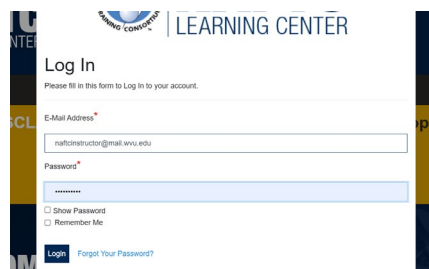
TRAINING CONSORTIUM | LEARNING CENTER

Log In

Please fill in this form to Log In to your account.

E-Mail Address*

naftcinstructor@mail.wvu.edu

Password*

••••••••••

☐ Show Password
☐ Remember Me

Login Forgot Your Password?